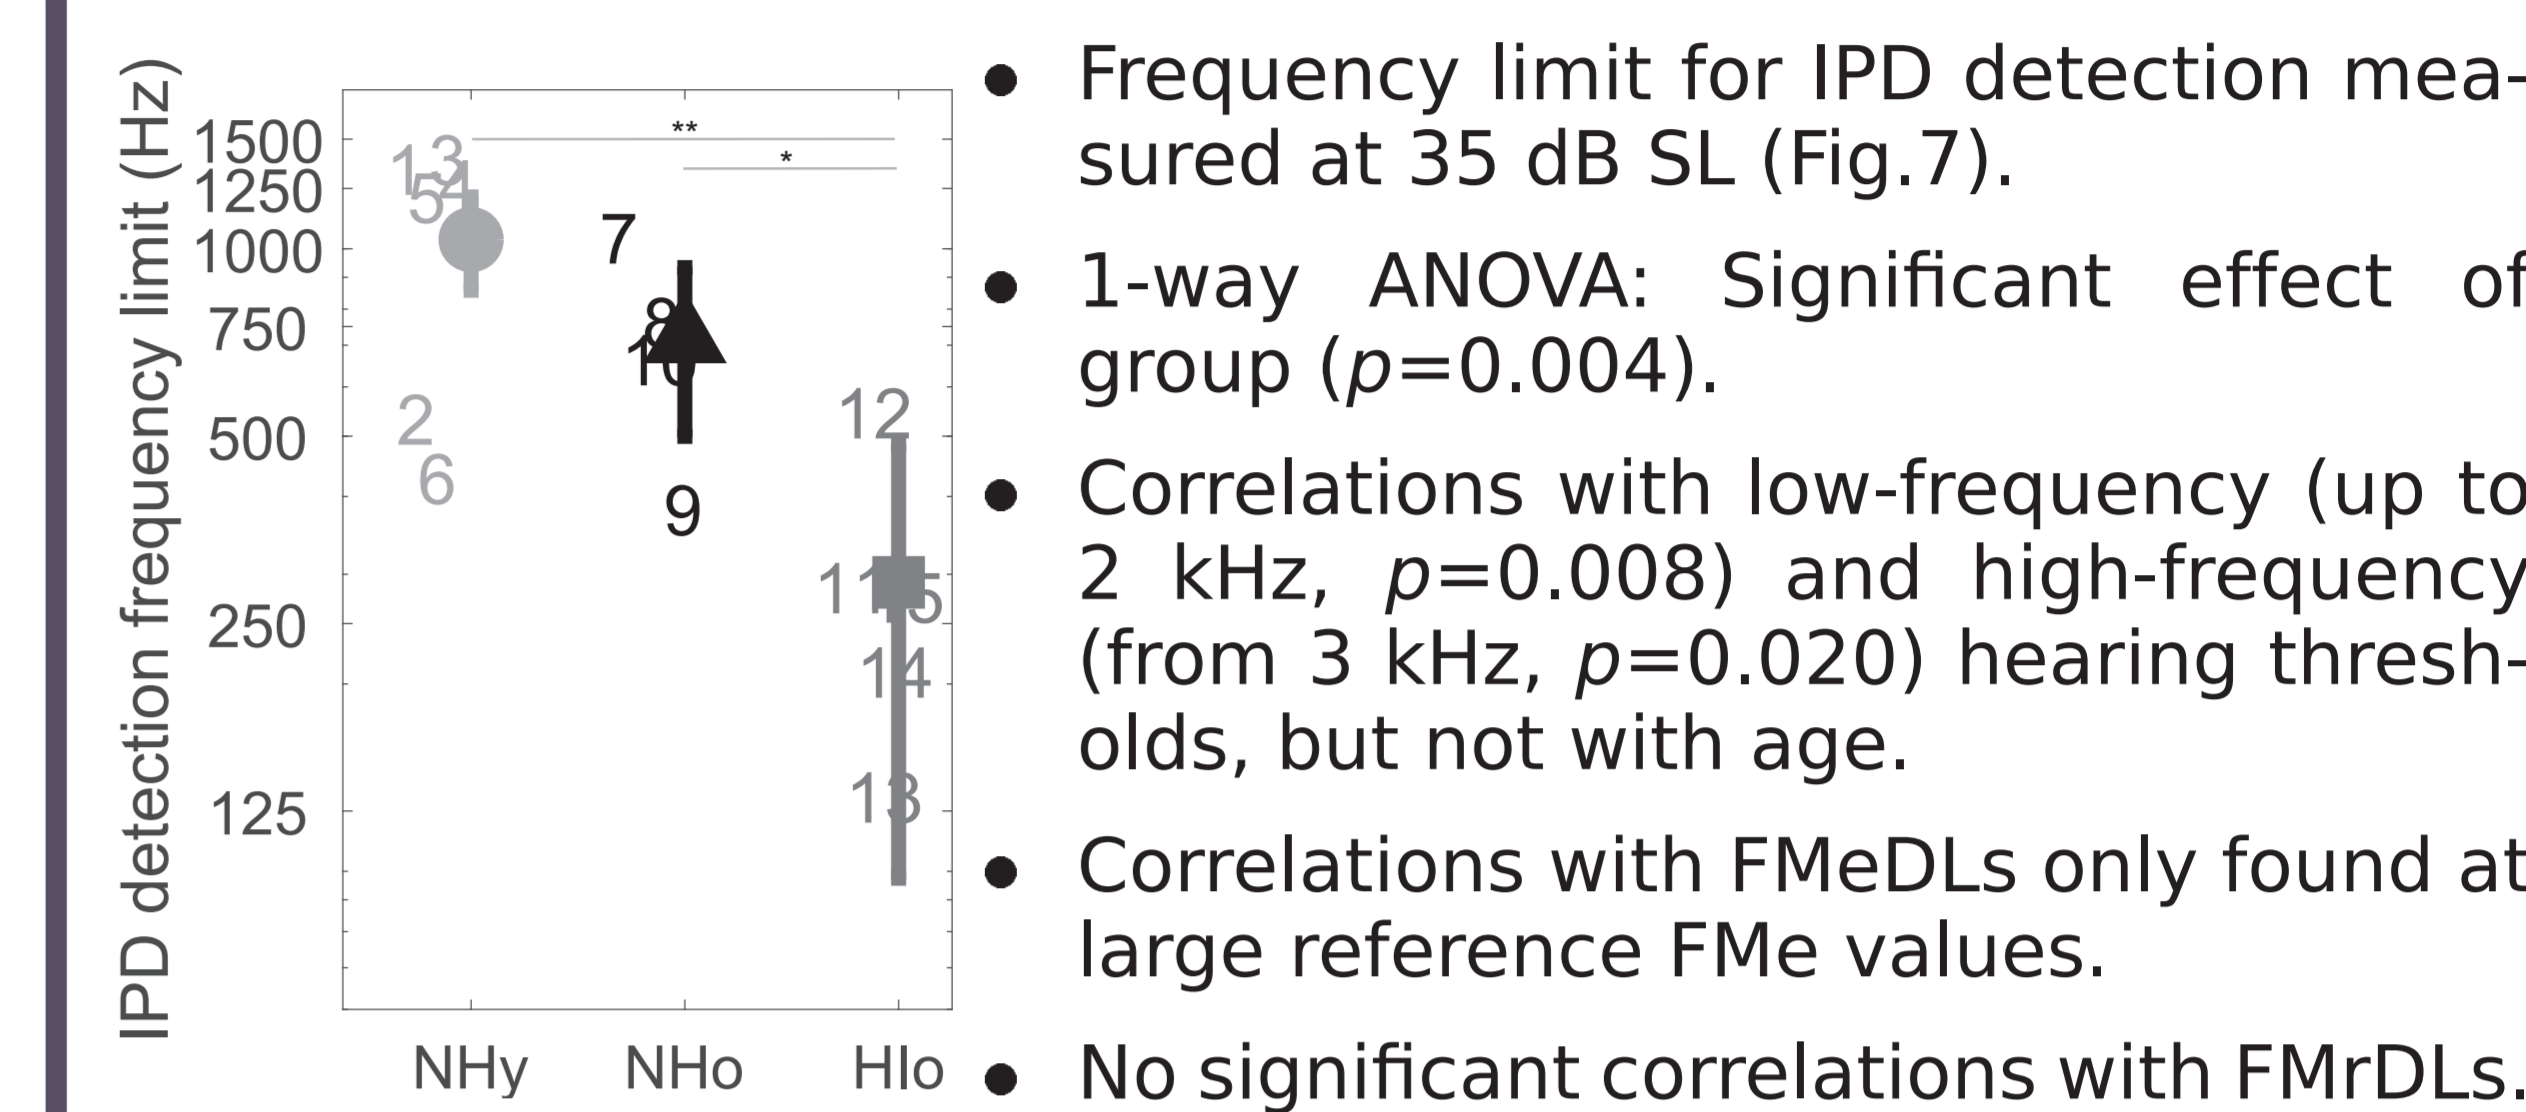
IPD detection frequency limit (Hz)

1500
1250
1000
750
500
250
125

**
*

13
54
2
6
7
8
10
9
12
11
15
14
13

NHy NHo HIo

• Frequency limit for IPD detection measured at 35 dB SL (Fig.7).

• 1-way ANOVA: Significant effect of group ($p$=0.004).

• Correlations with low-frequency (up to 2 kHz, $p$=0.008) and high-frequency (from 3 kHz, $p$=0.020) hearing thresholds, but not with age.

• Correlations with FMeDLs only found at large reference FMe values.

• No significant correlations with FMrDLs.